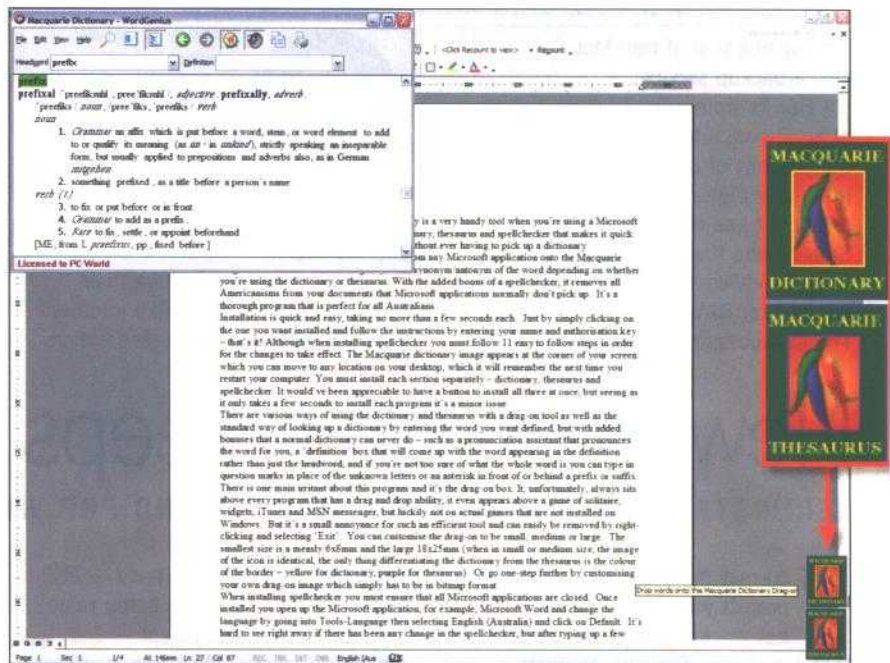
Macquarie Dictionary - WordGenius

File Edit View Help

Headword prefix Definition

prefix

prefixal /ˈpriːfɪksəl/, pree'fiksuhl /, adjective prefixally, adverb.
/ˈprefiks/ noun /pree'fiks/, 'prefiks / verb

noun

1. Grammar an affix which is put before a word, stem, or word element to add to or qualify its meaning (as un- in unkind), strictly speaking an inseparable form, but usually applied to prepositions and adverbs also, as in German mitgehen.
2. something prefixed, as a title before a person's name.

verb (t)

3. to fix or put before or in front.
4. Grammar to add as a prefix.
5. Rare to fix, settle, or appoint beforehand.

[ME, from L praefixus, pp., fixed before]

Licensed to PC World

<Click Recount to view> Recount

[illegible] is a very handy tool when you're using a Microsoft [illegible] thesaurus and spellchecker that makes it quick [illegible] without ever having to pick up a dictionary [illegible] any Microsoft application onto the Macquarie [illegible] synonym antonym of the word depending on whether you're using the dictionary or thesaurus. With the added boons of a spellchecker, it removes all Americanisms from your documents that Microsoft applications normally don't pick up. It's a thorough program that is perfect for all Australians.

Installation is quick and easy, taking no more than a few seconds each. Just by simply clicking on the one you want installed and follow the instructions by entering your name and authorisation key – that's it! Although when installing spellchecker you must follow 11 easy to follow steps in order for the changes to take effect. The Macquarie dictionary image appears at the corner of your screen which you can move to any location on your desktop, which it will remember the next time you restart your computer. You must install each section separately – dictionary, thesaurus and spellchecker. It would've been appreciable to have a button to install all three at once, but seeing as it only takes a few seconds to install each program it's a minor issue.

There are various ways of using the dictionary and thesaurus with a drag-on tool as well as the standard way of looking up a dictionary by entering the word you want defined, but with added bonuses that a normal dictionary can never do – such as a pronunciation assistant that pronounces the word for you, a 'definition' box that will come up with the word appearing in the definition rather than just the headword, and if you're not too sure of what the whole word is you can type in question marks in place of the unknown letters or an asterisk in front of or behind a prefix or suffix.

There is one main irritant about this program and it's the drag-on box. It, unfortunately, always sits above every program that has a drag and drop ability, it even appears above a game of solitaire, widgets, iTunes and MSN messenger, but luckily not on actual games that are not installed on Windows. But it's a small annoyance for such an efficient tool and can easily be removed by right-clicking and selecting 'Exit'. You can customise the drag-on to be small, medium or large. The smallest size is a measly 6x8mm and the large 18x25mm (when in small or medium size, the image of the icon is identical, the only thing differentiating the dictionary from the thesaurus is the colour of the border – yellow for dictionary, purple for thesaurus). Or go one-step further by customising your own drag-on image which simply has to be in bitmap format.

When installing spellchecker you must ensure that all Microsoft applications are closed. Once installed you open up the Microsoft application, for example, Microsoft Word and change the language by going into Tools-Language then selecting English (Australia) and click on Default. It's hard to see right away if there has been any change in the spellchecker, but after typing up a few

Drop words onto the Macquarie Dictionary Drag-on

Page 1 Sec 1 1/4 At 14cm Ln 27 Col 67 REC TRK EXT OVR English (Aus

MACQUARIE DICTIONARY

MACQUARIE THESAURUS